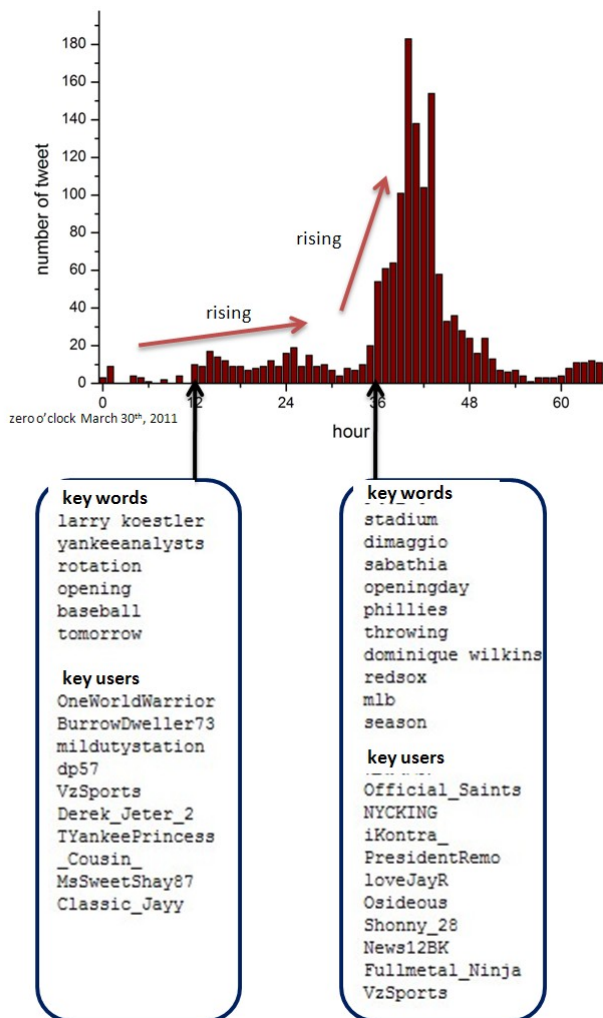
180
160
140
120
100
80
60
40
20
0

number of tweet

rising

rising

0
12
24
36
48
60

zero o'clock March 30th, 2011

hour

key words
larry koestler
yankeeanalysts
rotation
opening
baseball
tomorrow

key users
OneWorldWarrior
BurrowDweller73
mildutystation
dp57
VzSports
Derek_Jeter_2
TYankeePrincess
_Cousin_
MsSweetShay87
Classic_Jayy

key words
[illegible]
stadium
dimaggio
sabathia
openingday
phillies
throwing
dominique wilkins
redsox
mlb
season

key users
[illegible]
Official_Saints
NYCKING
iKontra_
PresidentRemo
loveJayR
Osideous
Shonny_28
News12BK
Fullmetal_Ninja
VzSports